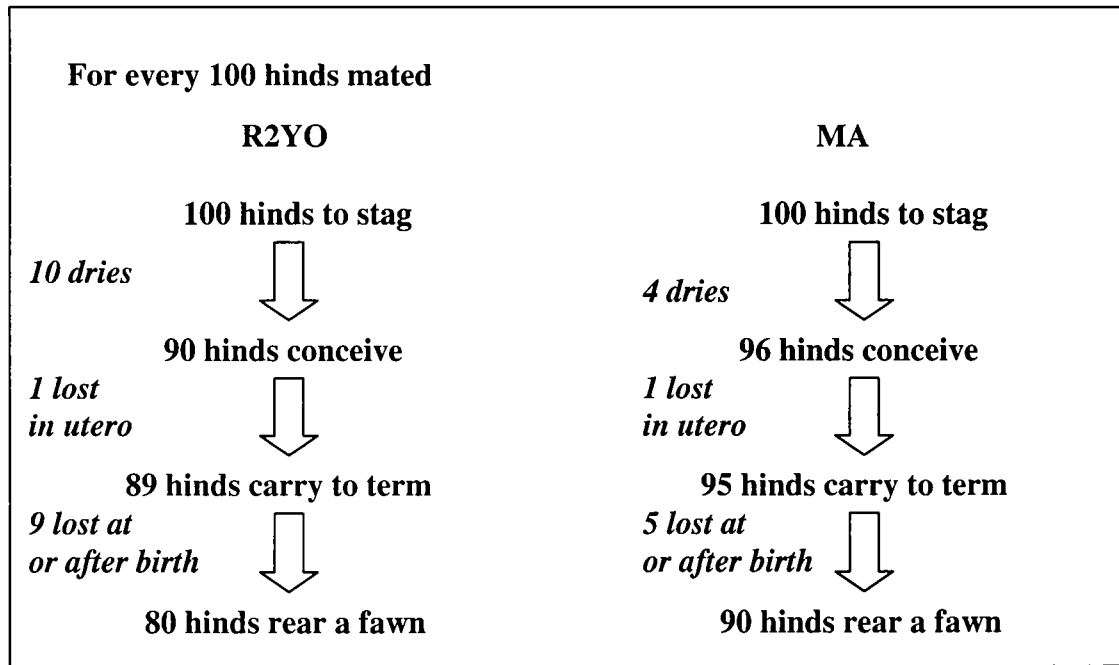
For every 100 hinds mated

R2YO

100 hinds to stag

10 dries

90 hinds conceive

1 lost in utero

89 hinds carry to term

9 lost at or after birth

80 hinds rear a fawn

MA

100 hinds to stag

4 dries

96 hinds conceive

1 lost in utero

95 hinds carry to term

5 lost at or after birth

90 hinds rear a fawn